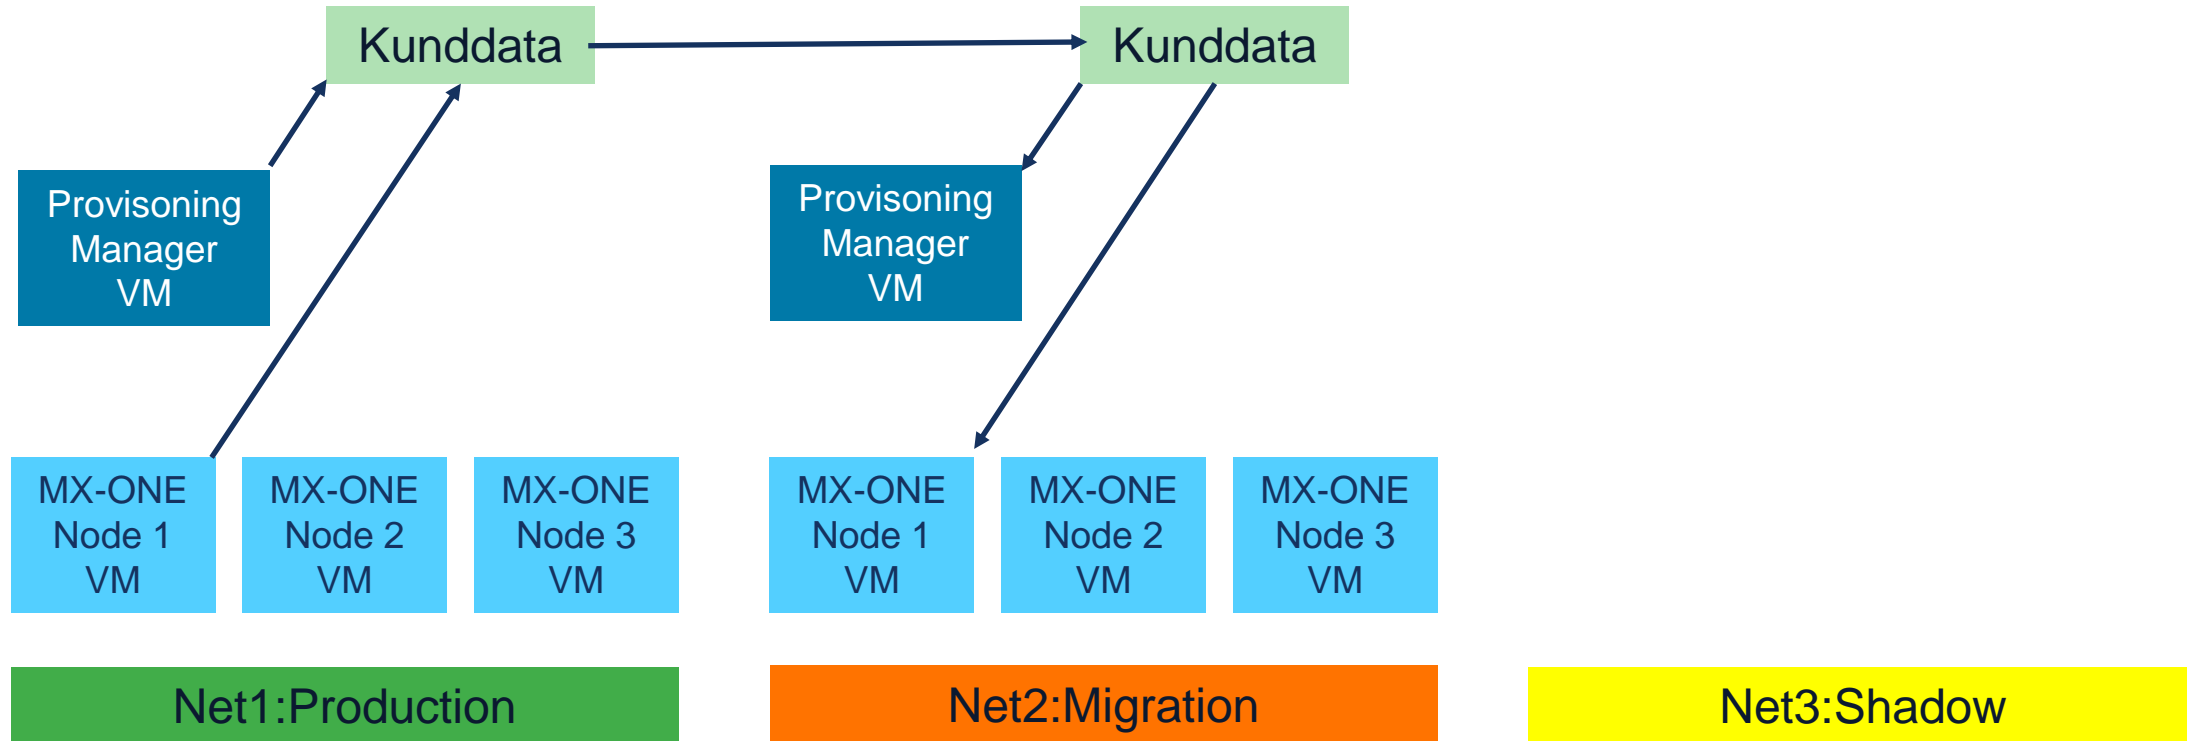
Kunddata

Kunddata

Provisoning Manager VM

Provisoning Manager VM

MX-ONE Node 1 VM

MX-ONE Node 2 VM

MX-ONE Node 3 VM

MX-ONE Node 1 VM

MX-ONE Node 2 VM

MX-ONE Node 3 VM

Net1:Production

Net2:Migration

Net3:Shadow